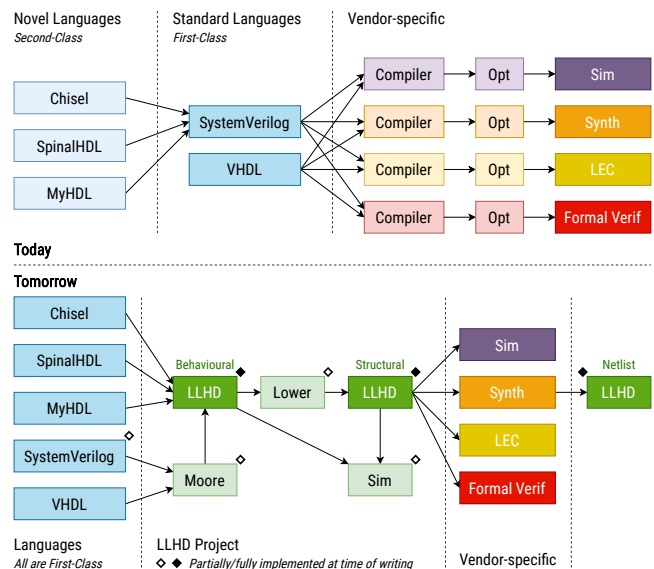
Novel Languages
Second-Class

Standard Languages
First-Class

Vendor-specific

Chisel

SpinalHDL

MyHDL

SystemVerilog

VHDL

Compiler

Opt

Sim

Compiler

Opt

Synth

Compiler

Opt

LEC

Compiler

Opt

Formal Verif

Today

Tomorrow

Chisel

SpinalHDL

MyHDL

SystemVerilog

VHDL

Behavioural

LLHD

Lower

Structural

LLHD

Moore

Sim

Sim

Synth

LEC

Formal Verif

Netlist

LLHD

Languages
All are First-Class

LLHD Project
◇ ◆ Partially/fully implemented at time of writing

Vendor-specific